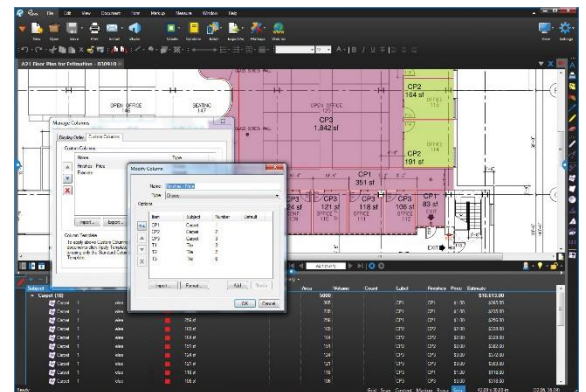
File Edit View Document Tools Markup Measure Window Help

A01 Floor Plan for Estimating - 03/09/10

CP2
164 sf

CP3
1,842 sf

CP2
191 sf

CP1
351 sf

CP3
124 sf

CP3
121 sf

CP3
118 sf

CP3
106 sf

CP1
83 sf

OPEN OFFICE

OPEN OFFICE

EXIT

Manage Columns

Display Order Custom Columns

Custom Columns

Name Type

Finishes - Price

Formula

Import... Export...

Column Templates

Modify Column

Name: Finishes - Price

Type: Choice

Options

Item Subject Number Default

CP1 Carpet

CP2 Carpet

CP3 Carpet

T1 Tile

T2 Tile

T3 Tile

Import... Export... Add Delete

OK Cancel

Subject

Carpet (10)

Area Volume Count Label Finishes Price Estimate

$10,613.00

Ready